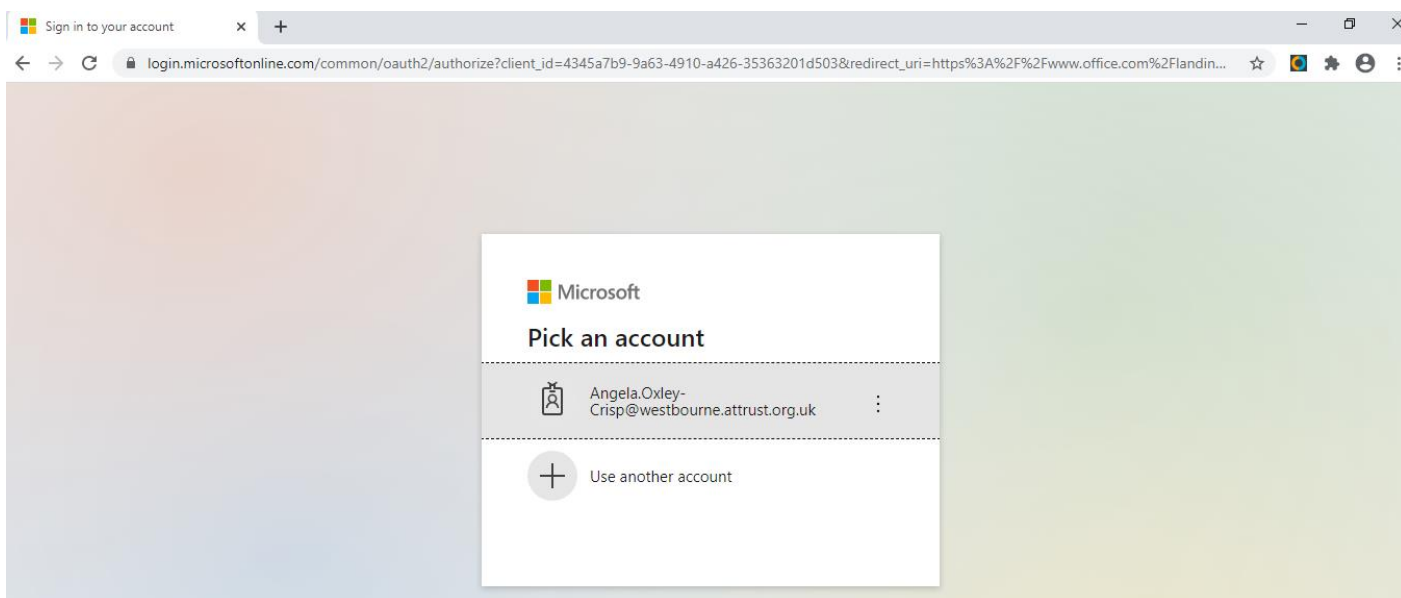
Sign in to your account

login.microsoftonline.com/common/oauth2/authorize?client_id=4345a7b9-9a63-4910-a426-35363201d503&redirect_uri=https%3A%2F%2Fwww.office.com%2Flandin...

Microsoft

Pick an account

Angela.Oxley-Crisp@westbourne.attrust.org.uk

Use another account